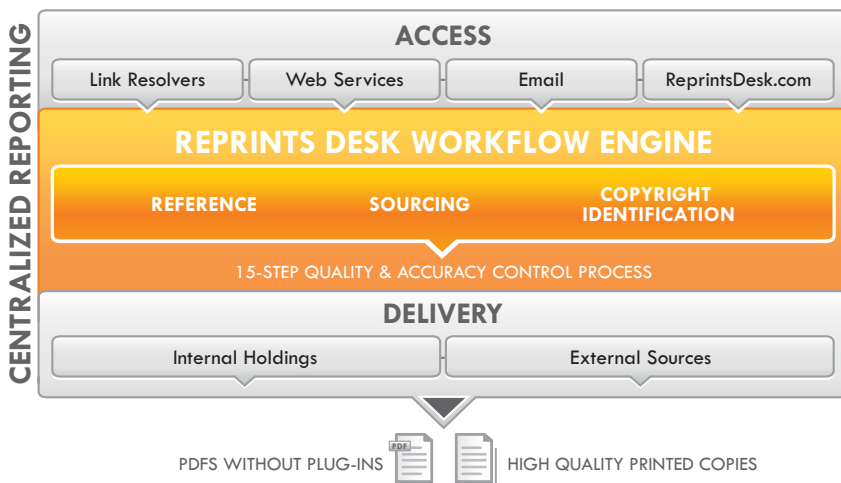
CENTRALIZED REPORTING

ACCESS

Link Resolvers

Web Services

Email

ReprintsDesk.com

REPRINTS DESK WORKFLOW ENGINE

REFERENCE

SOURCING

COPYRIGHT IDENTIFICATION

15-STEP QUALITY & ACCURACY CONTROL PROCESS

DELIVERY

Internal Holdings

External Sources

PDFS WITHOUT PLUG-INS

PDF

HIGH QUALITY PRINTED COPIES